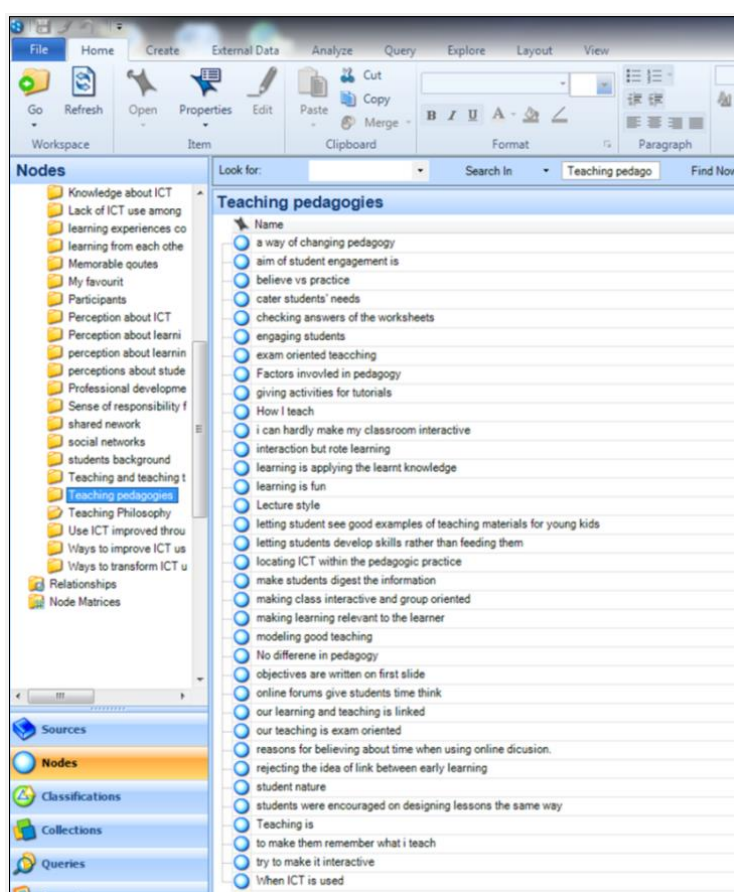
File Home Create External Data Analyze Query Explore Layout View

Go Refresh Open Properties Edit Paste Cut Copy Merge

Workspace Item Clipboard Format Paragraph

Nodes

Knowledge about ICT
Lack of ICT use among
learning experiences co
learning from each othe
Memorable qoutes
My favourit
Participants
Perception about ICT
Perception about learni
perception about learnin
perceptions about stude
Professional developme
Sense of responsibility f
shared nework
social networks
students background
Teaching and teaching t
Teaching pedagogies
Teaching Philosophy
Use ICT improved throu
Ways to improve ICT us
Ways to transform ICT u
Relationships
Node Matrices

Sources
Nodes
Classifications
Collections
Queries

Look for: Search In Teaching pedago Find Now

Teaching pedagogies

Name
a way of changing pedagogy
aim of student engagement is
believe vs practice
cater students' needs
checking answers of the worksheets
engaging students
exam oriented teacching
Factors invovled in pedagogy
giving activities for tutorials
How I teach
i can hardly make my classroom interactive
interaction but rote learning
learning is applying the learnt knowledge
learning is fun
Lecture style
letting student see good examples of teaching materials for young kids
letting students develop skills rather than feeding them
locating ICT within the pedagogic practice
make students digest the information
making class interactive and group oriented
making learning relevant to the learner
modeling good teaching
No differene in pedagogy
objectives are written on first slide
online forums give students time think
our learning and teaching is linked
our teaching is exam oriented
reasons for believing about time when using online dicusion.
rejecting the idea of link between early learning
student nature
students were encouraged on designing lessons the same way
Teaching is
to make them remember what i teach
try to make it interactive
When ICT is used